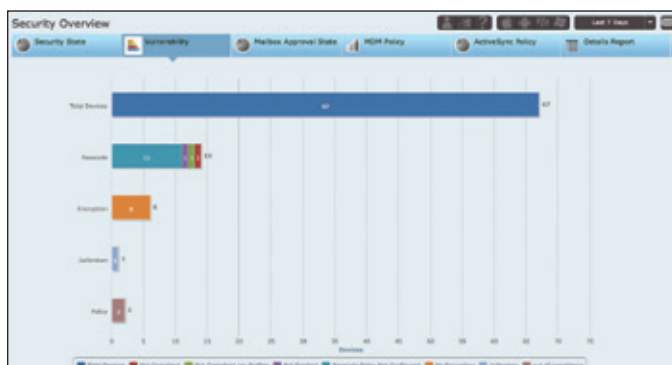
Security Overview

Last 7 Days

Security State

Vulnerability

Mailbox Approval State

MDM Policy

ActiveSync Policy

Details Report

Total Devices

67

67

Passcode

11

14

Encryption

6

6

Jailbroken

1

1

Policy

2

2

0

5

10

15

20

25

30

35

40

45

50

55

60

65

70

75

Devices

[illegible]